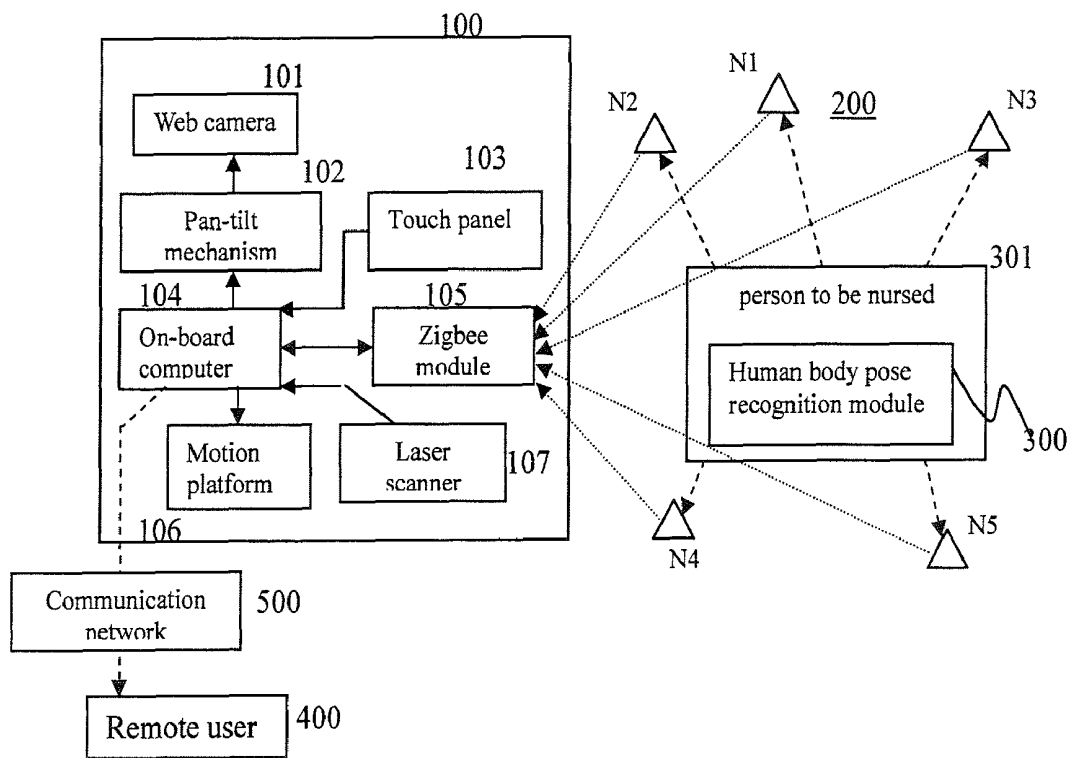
100

101

Web camera

102

103

Pan-tilt mechanism

Touch panel

104

105

On-board computer

Zigbee module

Motion platform

Laser scanner

107

106

N1

N2

200

N3

301

person to be nursed

Human body pose recognition module

300

N4

N5

Communication network

500

Remote user

400